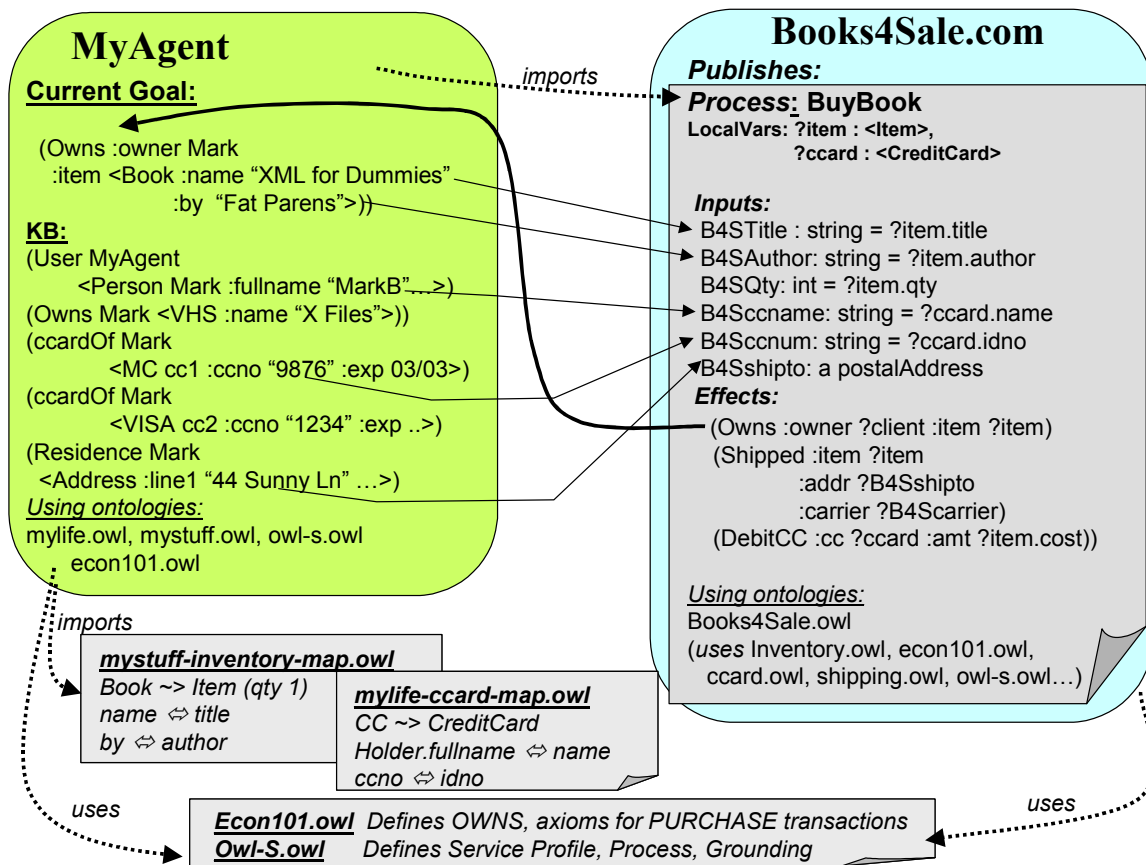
MyAgent

Current Goal:

(Owns :owner Mark
:item <Book :name "XML for Dummies"
:by "Fat Parens">))

KB:
(User MyAgent
<Person Mark :fullname "MarkB" ...>)
(Owns Mark <VHS :name "X Files">))
(ccardOf Mark
<MC cc1 :ccno "9876" :exp 03/03>)
(ccardOf Mark
<VISA cc2 :ccno "1234" :exp ..>)
(Residence Mark
<Address :line1 "44 Sunny Ln" ...>)
Using ontologies:
mylife.owl, mystuff.owl, owl-s.owl
econ101.owl

imports

Books4Sale.com
Publishes:
Process: BuyBook
LocalVars: ?item : <Item>,
?ccard : <CreditCard>

Inputs:
B4STitle : string = ?item.title
B4SAuthor: string = ?item.author
B4SQty: int = ?item.qty
B4Sccname: string = ?ccard.name
B4Sccnum: string = ?ccard.idno
B4Sshipto: a postalAddress
Effects:
(Owns :owner ?client :item ?item)
(Shipped :item ?item
:addr ?B4Sshipto
:carrier ?B4Scarrier)
(DebitCC :cc ?ccard :amt ?item.cost))

Using ontologies:
Books4Sale.owl
(uses Inventory.owl, econ101.owl, ccard.owl, shipping.owl, owl-s.owl…)

imports

mystuff-inventory-map.owl
Book ~> Item (qty 1)
name ⇔ title
by ⇔ author

mylife-ccard-map.owl
CC ~> CreditCard
Holder.fullname ⇔ name
ccno ⇔ idno

uses

uses

Econ101.owl Defines OWNS, axioms for PURCHASE transactions
Owl-S.owl Defines Service Profile, Process, Grounding